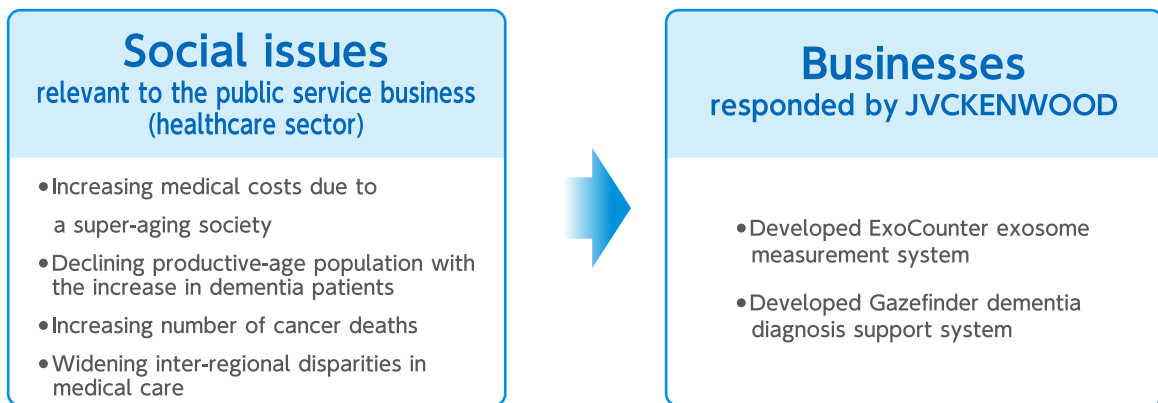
Social issues
relevant to the public service business
(healthcare sector)

• Increasing medical costs due to a super-aging society
• Declining productive-age population with the increase in dementia patients
• Increasing number of cancer deaths
• Widening inter-regional disparities in medical care

Businesses
responded by JVCKENWOOD

• Developed ExoCounter exosome measurement system
• Developed Gazefinder dementia diagnosis support system